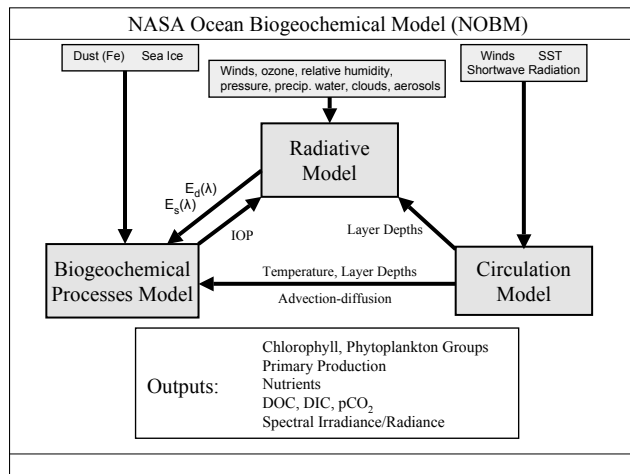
NASA Ocean Biogeochemical Model (NOBM)

Dust (Fe) Sea Ice

Winds, ozone, relative humidity, pressure, precip. water, clouds, aerosols

Winds SST Shortwave Radiation

Radiative Model

$E_d(\lambda)$
$E_s(\lambda)$

IOP

Layer Depths

Biogeochemical Processes Model

Temperature, Layer Depths

Advection-diffusion

Circulation Model

Outputs:

Chlorophyll, Phytoplankton Groups
Primary Production
Nutrients
DOC, DIC, $pCO_2$
Spectral Irradiance/Radiance